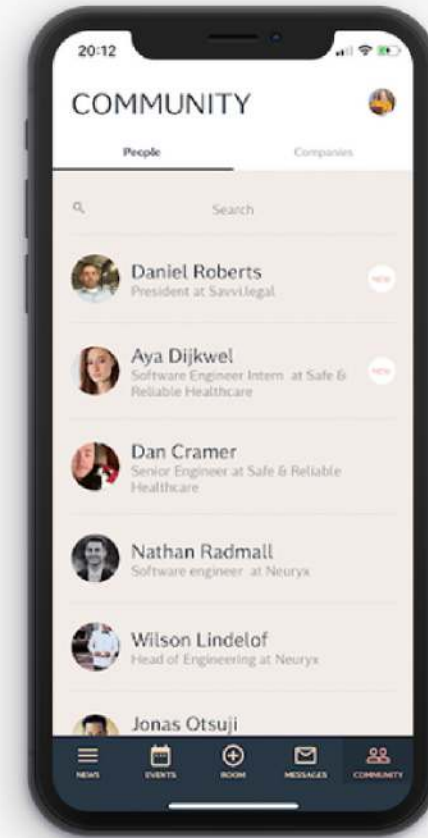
20:12

COMMUNITY

People

Companies

Search

Daniel Roberts
President at Savvi.legal

NEW

Aya Dijkwel
Software Engineer Intern at Safe & Reliable Healthcare

NEW

Dan Cramer
Senior Engineer at Safe & Reliable Healthcare

Nathan Radmall
Software engineer at Neuryx

Wilson Lindelof
Head of Engineering at Neuryx

Jonas Otsuji

NEWS
EVENTS
ROOM
MESSAGES
COMMUNITY